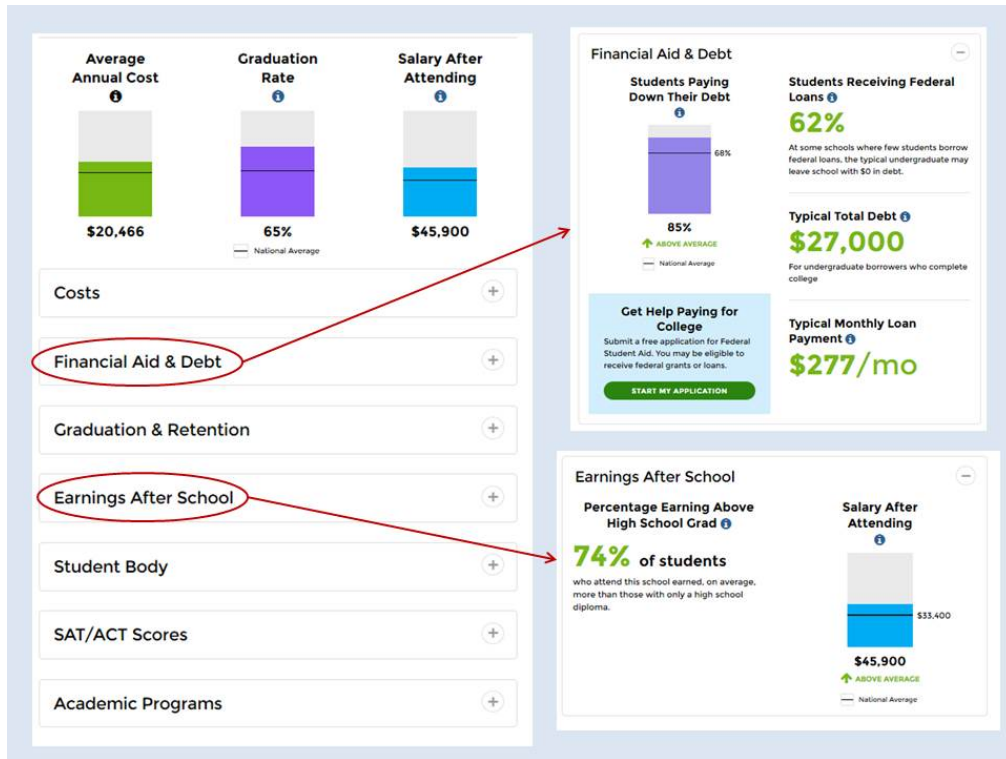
Average Annual Cost

$20,466

Graduation Rate

65%

— National Average

Salary After Attending

$45,900

Costs

Financial Aid & Debt

Graduation & Retention

Earnings After School

Student Body

SAT/ACT Scores

Academic Programs

Financial Aid & Debt

Students Paying Down Their Debt

68%

85%

ABOVE AVERAGE

— National Average

Students Receiving Federal Loans

62%

At some schools where few students borrow federal loans, the typical undergraduate may leave school with $0 in debt.

Typical Total Debt

$27,000

For undergraduate borrowers who complete college

Get Help Paying for College

Submit a free application for Federal Student Aid. You may be eligible to receive federal grants or loans.

START MY APPLICATION

Typical Monthly Loan Payment

$277/mo

Earnings After School

Percentage Earning Above High School Grad

74% of students

who attend this school earned, on average, more than those with only a high school diploma.

Salary After Attending

$33,400

$45,900

ABOVE AVERAGE

— National Average